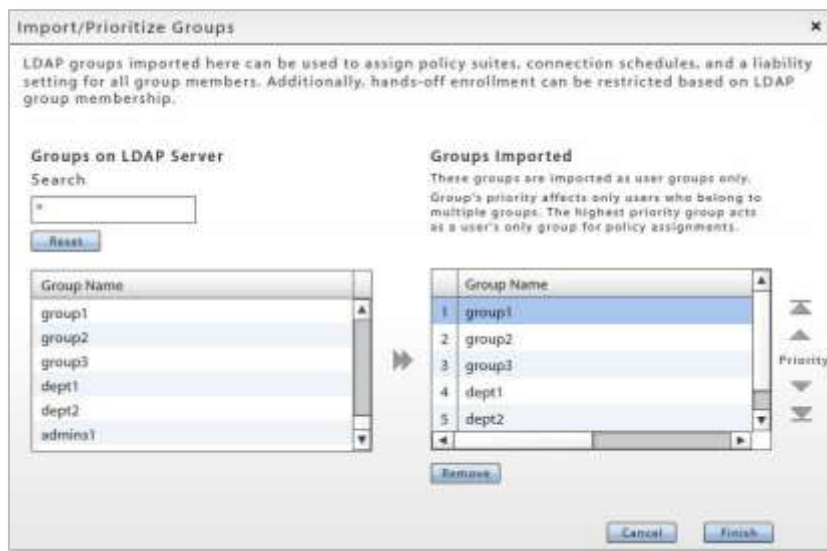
Import/Prioritize Groups

×

LDAP groups imported here can be used to assign policy suites, connection schedules, and a liability setting for all group members. Additionally, hands-off enrollment can be restricted based on LDAP group membership.

Groups on LDAP Server

Search

*

Reset

| Group Name |
|---|
| group1 |
| group2 |
| group3 |
| dept1 |
| dept2 |
| admins1 |

Groups Imported

These groups are imported as user groups only.

Group's priority affects only users who belong to multiple groups. The highest priority group acts as a user's only group for policy assignments.

| | Group Name |
|---|---|
| 1 | group1 |
| 2 | group2 |
| 3 | group3 |
| 4 | dept1 |
| 5 | dept2 |

Priority

Remove

Cancel

Finish